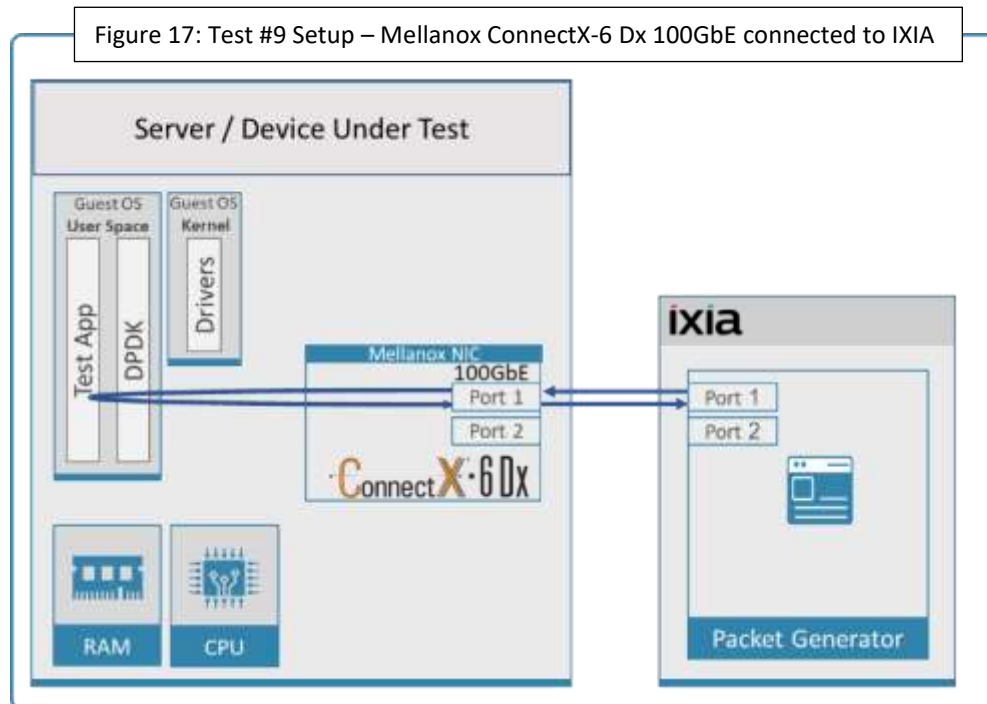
Figure 17: Test #9 Setup – Mellanox ConnectX-6 Dx 100GbE connected to IXIA

Server / Device Under Test

Guest OS
User Space

Test App

DPDK

Guest OS
Kernel

Drivers

Mellanox NIC
100GbE
Port 1
Port 2
ConnectX-6Dx

RAM

CPU

ixia

Port 1
Port 2

Packet Generator